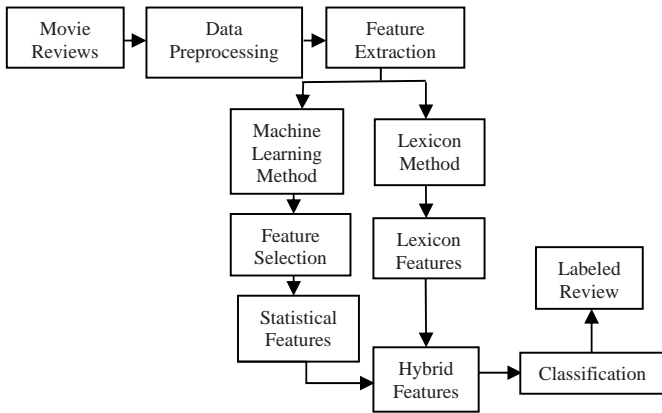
Movie Reviews

Data Preprocessing

Feature Extraction

Machine Learning Method

Lexicon Method

Feature Selection

Lexicon Features

Labeled Review

Statistical Features

Hybrid Features

Classification